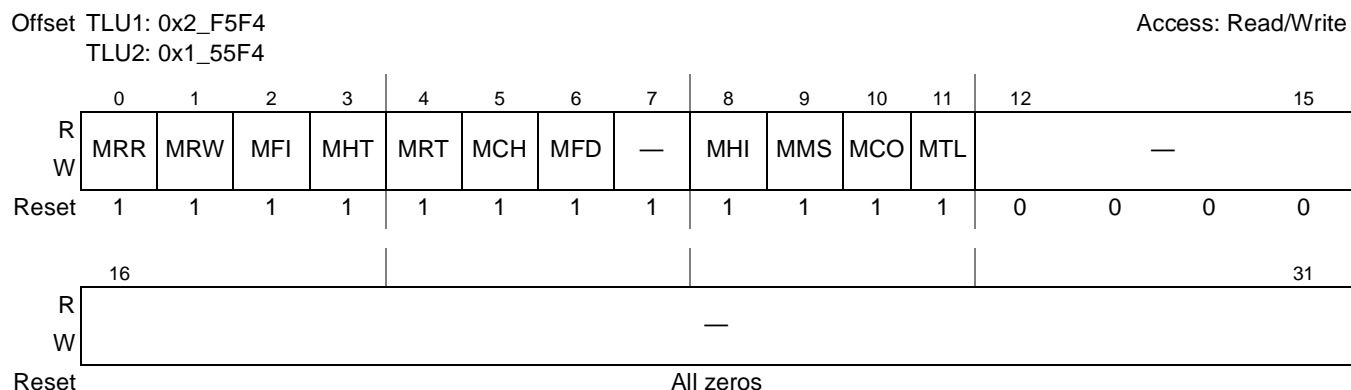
Offset TLU1: 0x2_F5F4
TLU2: 0x1_55F4

Access: Read/Write

| | 0 | 1 | 2 | 3 | 4 | 5 | 6 | 7 | 8 | 9 | 10 | 11 | 12 | | | 15 |
|---|---|---|---|---|---|---|---|---|---|---|---|---|---|---|---|---|
| R W | MRR | MRW | MFI | MHT | MRT | MCH | MFD | — | MHI | MMS | MCO | MTL | — | | | |
| Reset | 1 | 1 | 1 | 1 | 1 | 1 | 1 | 1 | 1 | 1 | 1 | 1 | 0 | 0 | 0 | 0 |

| | 16 | 31 |
|---|---|---|
| R W | — | |
| Reset | All zeros | |